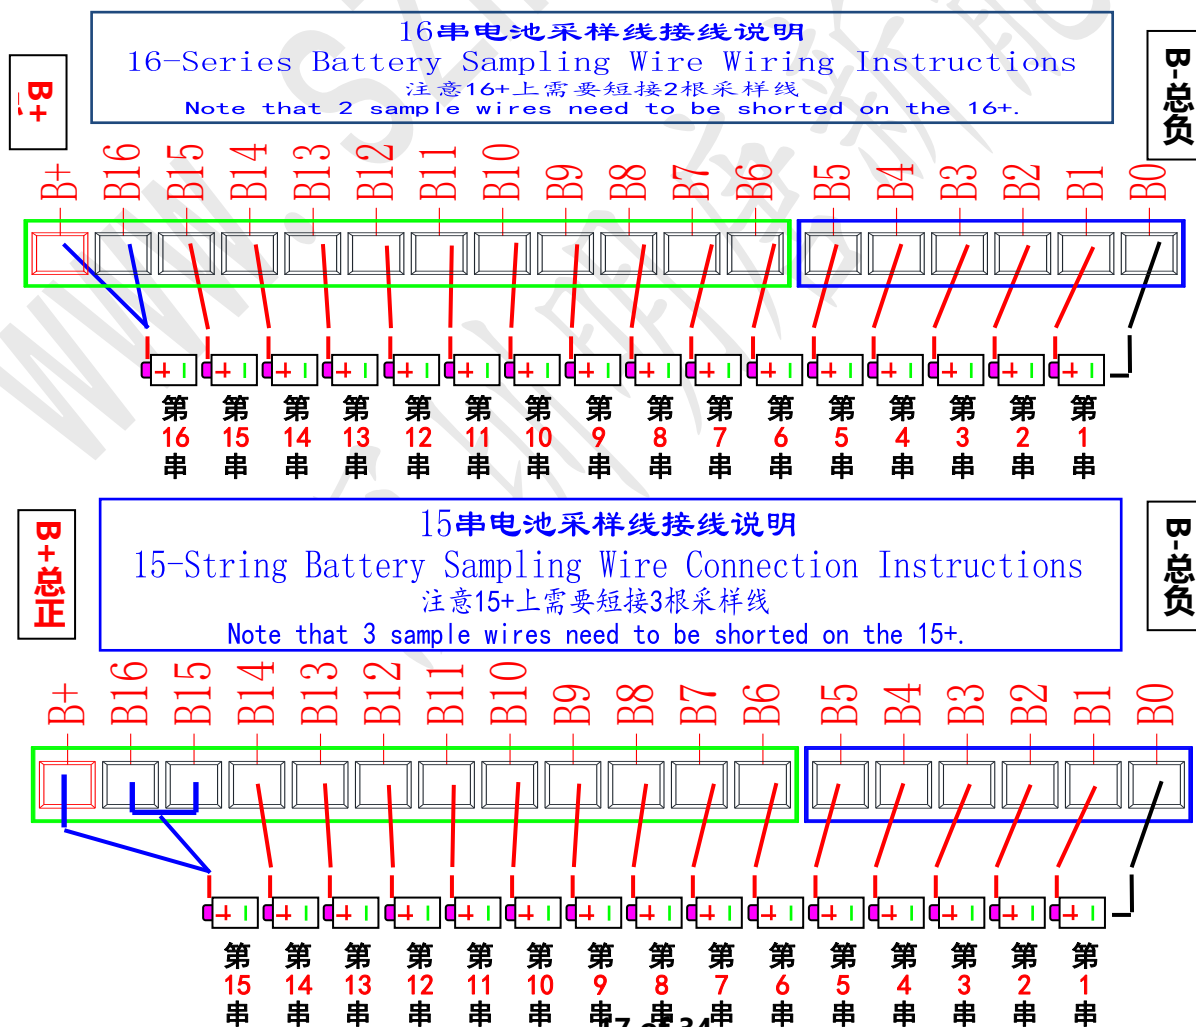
16串电池采样线接线说明
16-Series Battery Sampling Wire Wiring Instructions
注意16+上需要短接2根采样线
Note that 2 sample wires need to be shorted on the 16+.

B+总正

B-总负

B+ B16 B15 B14 B13 B12 B11 B10 B9 B8 B7 B6 B5 B4 B3 B2 B1 B0

第16串 第15串 第14串 第13串 第12串 第11串 第10串 第9串 第8串 第7串 第6串 第5串 第4串 第3串 第2串 第1串

15串电池采样线接线说明
15-String Battery Sampling Wire Connection Instructions
注意15+上需要短接3根采样线
Note that 3 sample wires need to be shorted on the 15+.

B+总正

B-总负

B+ B16 B15 B14 B13 B12 B11 B10 B9 B8 B7 B6 B5 B4 B3 B2 B1 B0

第15串 第14串 第13串 第12串 第11串 第10串 第9串 第8串 第7串 第6串 第5串 第4串 第3串 第2串 第1串